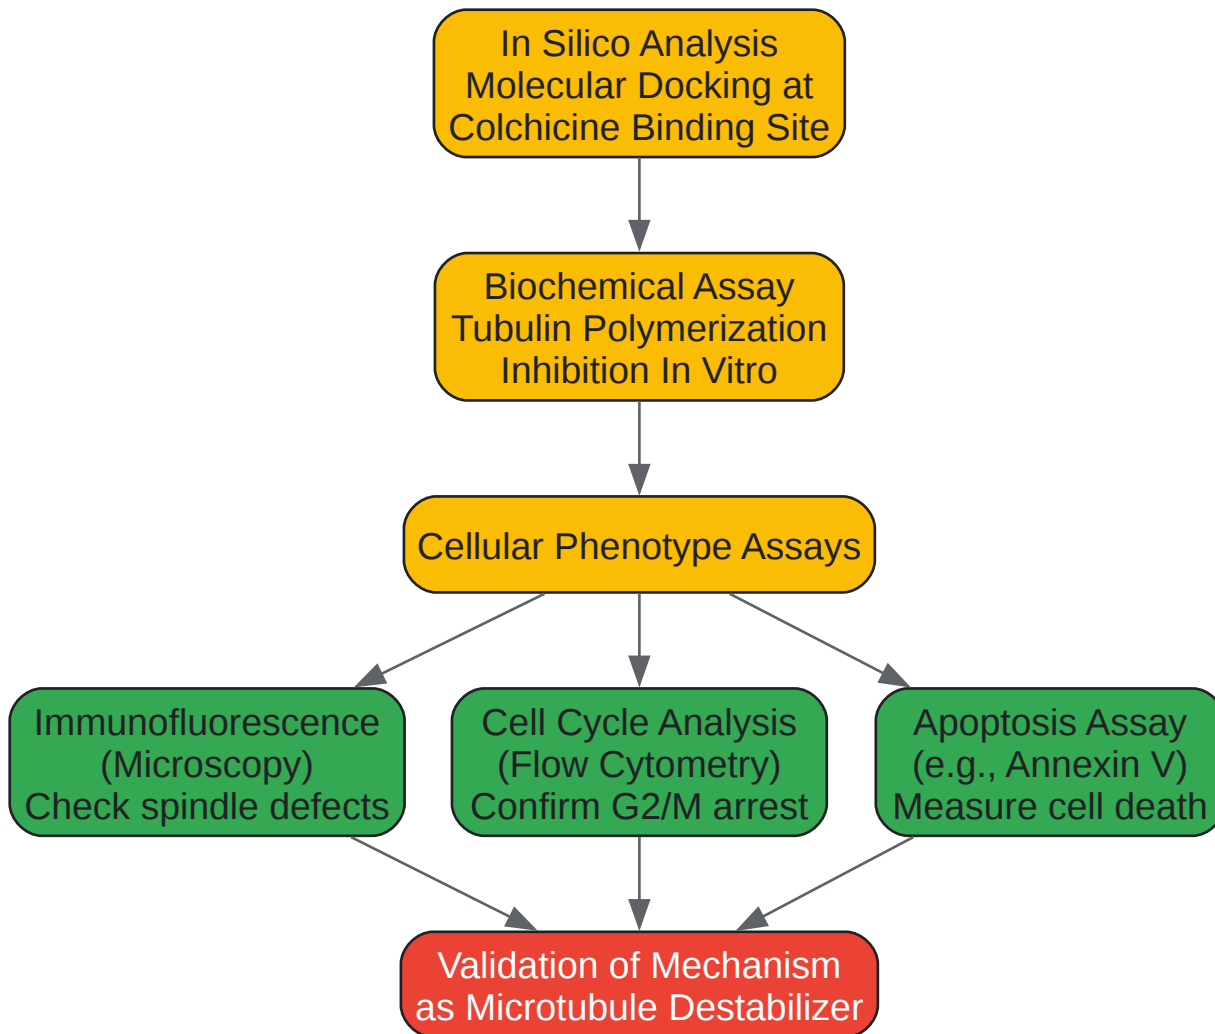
In Silico Analysis
Molecular Docking at
Colchicine Binding Site

Biochemical Assay
Tubulin Polymerization
Inhibition In Vitro

Cellular Phenotype Assays

Immunofluorescence
(Microscopy)
Check spindle defects

Cell Cycle Analysis
(Flow Cytometry)
Confirm G2/M arrest

Apoptosis Assay
(e.g., Annexin V)
Measure cell death

Validation of Mechanism
as Microtubule Destabilizer